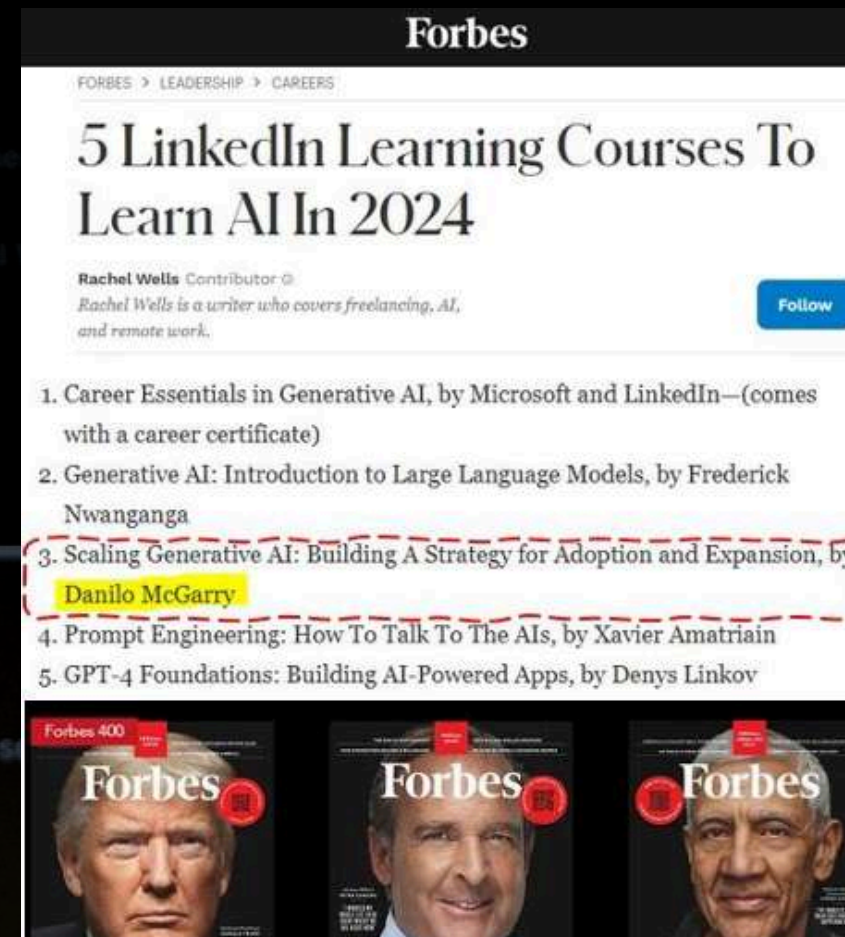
Forbes

FORBES > LEADERSHIP > CAREERS

5 LinkedIn Learning Courses To Learn AI In 2024

Rachel Wells Contributor
Rachel Wells is a writer who covers freelancing, AI, and remote work.

Follow

1. Career Essentials in Generative AI, by Microsoft and LinkedIn—(comes with a career certificate)
2. Generative AI: Introduction to Large Language Models, by Frederick Nwanganga
3. Scaling Generative AI: Building A Strategy for Adoption and Expansion, by Danilo McGarry
4. Prompt Engineering: How To Talk To The AIs, by Xavier Amatriain
5. GPT-4 Foundations: Building AI-Powered Apps, by Denys Linkov

Forbes 400
Forbes
Forbes
Forbes